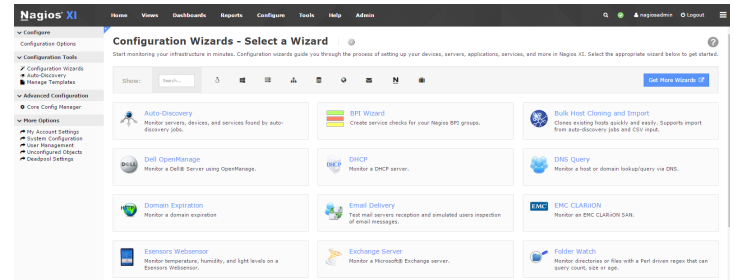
Nagios XI

Home Views Dashboards Reports Configure Tools Help Admin

nagiosadmin Logout

Configure
Configuration Options

Configuration Tools
Configuration Wizards
Auto-Discovery
Manage Templates

Advanced Configuration
Core Config Manager

More Options
My Account Settings
System Configuration
User Management
Unconfigured Objects
Deadpool Settings

Configuration Wizards - Select a Wizard

Start monitoring your infrastructure in minutes. Configuration wizards guide you through the process of setting up your devices, servers, applications, services, and more in Nagios XI. Select the appropriate wizard below to get started.

Show: Search...

Get More Wizards

Auto-Discovery
Monitor servers, devices, and services found by auto-discovery jobs.

BPI Wizard
Create service checks for your Nagios BPI groups.

Bulk Host Cloning and Import
Clones existing hosts quickly and easily. Supports import from auto-discovery jobs and CSV input.

DELL
Dell OpenManage
Monitor a Dell® Server using OpenManage.

DHCP
DHCP
Monitor a DHCP server.

DNS Query
Monitor a host or domain lookup/query via DNS.

Domain Expiration
Monitor a domain expiration

Email Delivery
Test mail servers reception and simulated users inspection of email messages.

EMC
EMC CLARiiON
Monitor an EMC CLARiiON SAN.

Esensors Websensor
Monitor temperature, humidity, and light levels on a Esensors Websensor.

Exchange Server
Monitor a Microsoft® Exchange server.

Folder Watch
Monitor directories or files with a Perl driven regex that can query count, size or age.